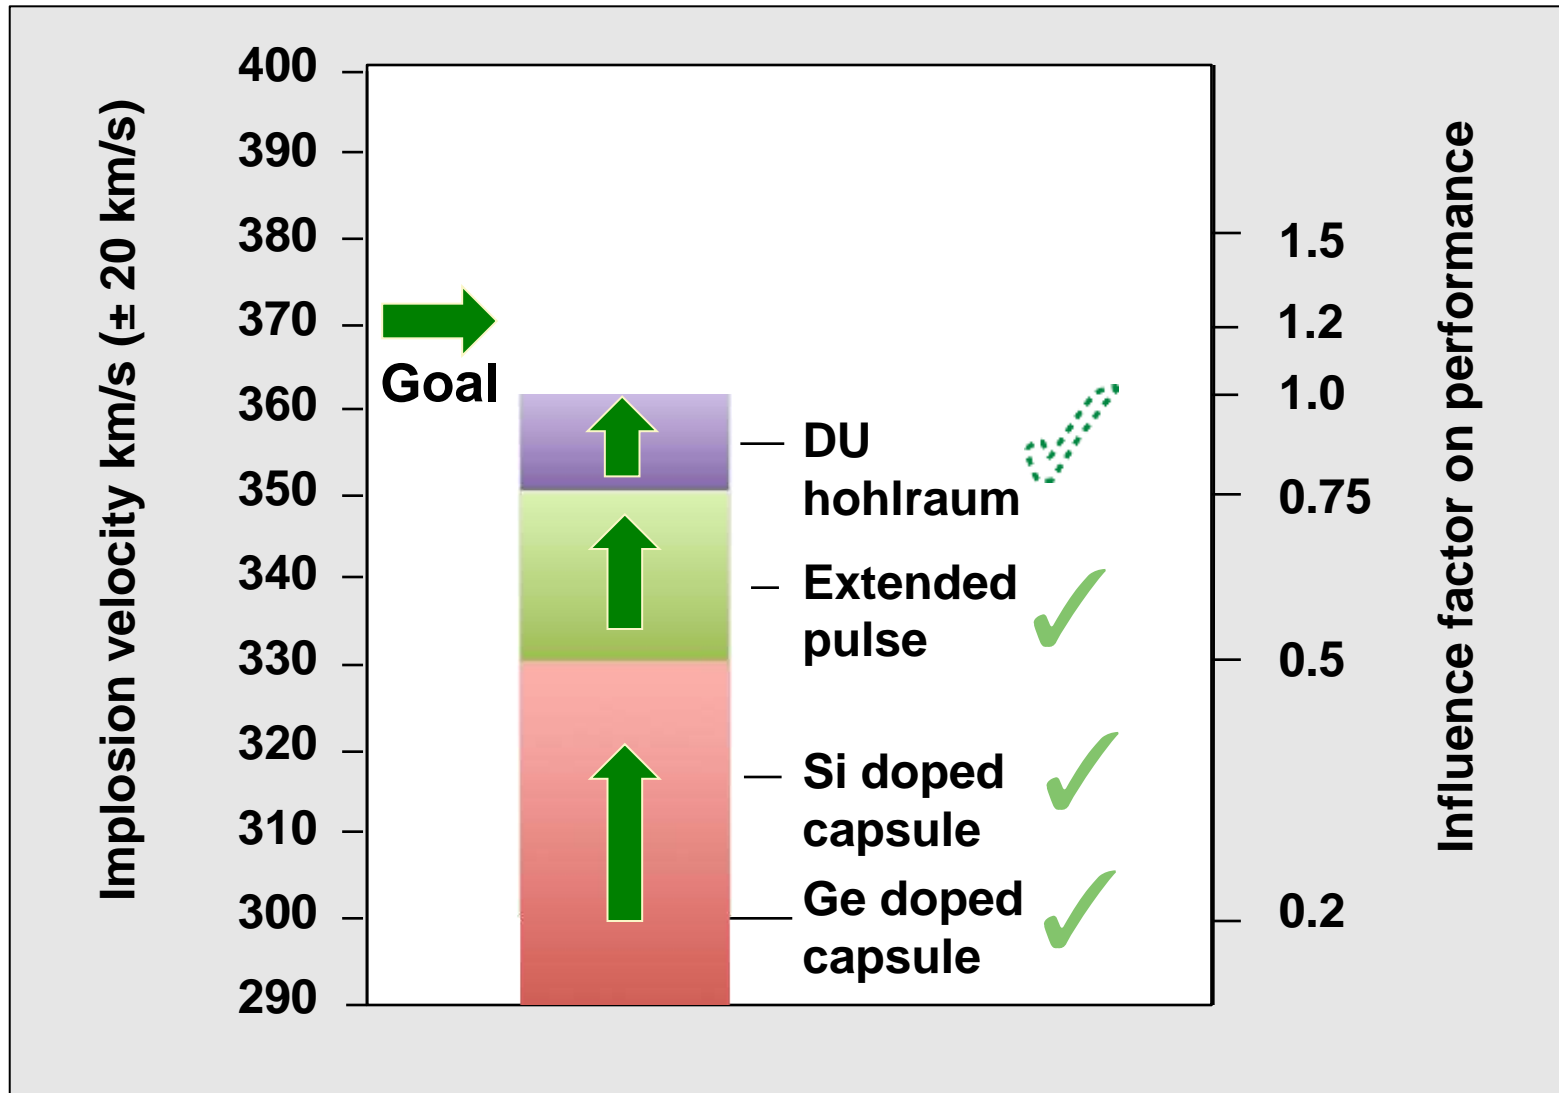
Implosion velocity km/s (± 20 km/s)

400
390
380
370
360
350
340
330
320
310
300
290

Goal

DU hohlraum

Extended pulse

Si doped capsule

Ge doped capsule

1.5
1.2
1.0
0.75
0.5
0.2

Influence factor on performance